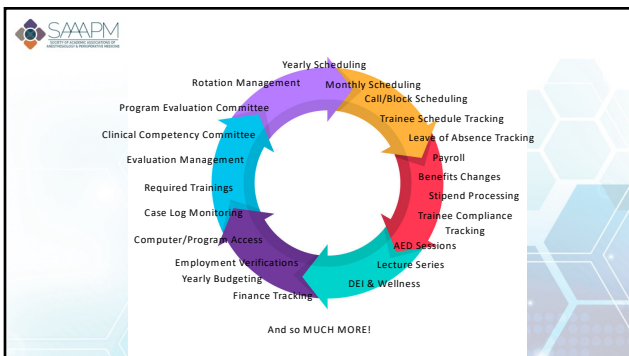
SAAAPM
SOCIETY OF ACADEMIC ASSOCIATIONS OF ANESTHESIOLOGY & PERIOPERATIVE MEDICINE

Yearly Scheduling
Monthly Scheduling
Call/Block Scheduling
Trainee Schedule Tracking
Leave of Absence Tracking
Payroll
Benefits Changes
Stipend Processing
Trainee Compliance Tracking
AED Sessions
Lecture Series
DEI & Wellness
Finance Tracking
Yearly Budgeting
Employment Verifications
Computer/Program Access
Case Log Monitoring
Required Trainings
Evaluation Management
Clinical Competency Committee
Program Evaluation Committee
Rotation Management

And so MUCH MORE!